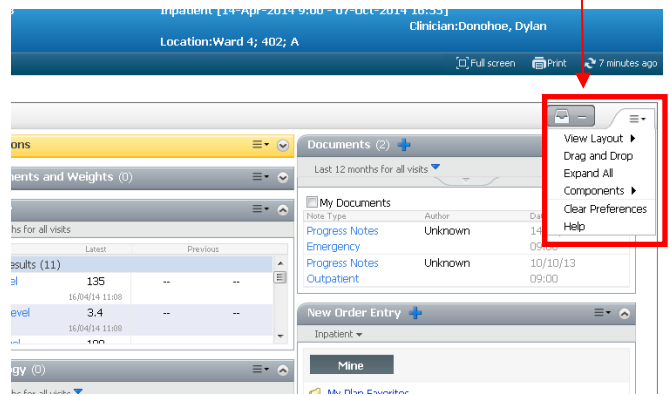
Inpatient [14-Apr-2014 9:00 - 07-Oct-2014 16:53]
Clinician:Donohoe, Dylan
Location:Ward 4; 402; A

Full screen
Print
7 minutes ago

ons

ments and Weights (0)

hs for all visits

Latest
Previous

esults (11)

el
135
--
--
16/04/14 11:08

evel
3.4
--
--
16/04/14 11:08

el
100

gy (0)

hs for all visits

Documents (2)

Last 12 months for all visits

My Documents

| Note Type | Author | Da |
|---|---|---|
| Progress Notes Emergency | Unknown | 14 09:00 |
| Progress Notes Outpatient | Unknown | 10/10/13 09:00 |

New Order Entry

Inpatient

Mine

My Plan Favorites

View Layout
Drag and Drop
Expand All
Components
Clear Preferences
Help